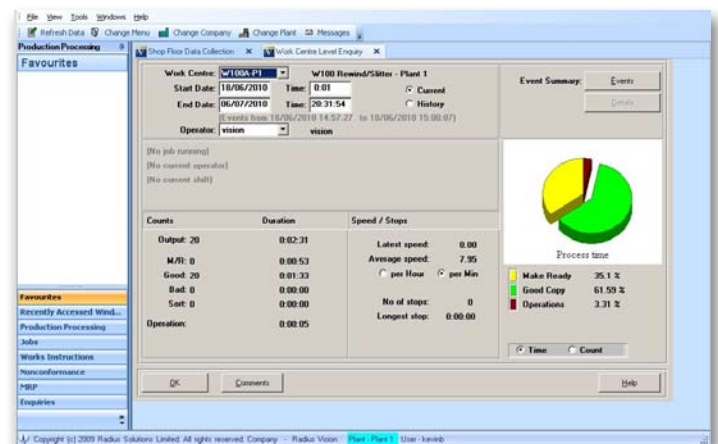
File View Tools Windows Help
Refresh Data Change Menu Change Company Change Plant Messages
Production Processing
Favourites
Shop Floor Data Collection × Work Centre Level Enquiry ×
Work Centre: W100A-P1 W100 Rewind/Slitter - Plant 1
Start Date: 18/06/2010 Time: 0:01 Current
End Date: 06/07/2010 Time: 20:31:54 History
(Events from 18/06/2010 14:57:27 to 18/06/2010 15:00:07)
Operator: vision vision
Event Summary: Events
Details
[No job running]
[No current operator]
[No current shift]

| Counts | Duration |
|---|---|
| Output: 20 | 0:02:31 |
| M/R: 0 | 0:00:53 |
| Good: 20 | 0:01:33 |
| Bad: 0 | 0:00:00 |
| Sort: 0 | 0:00:00 |
| Operation: | 0:00:05 |

Speed / Stops
Latest speed: 0.00
Average speed: 7.95
per Hour per Min
No of stops: 0
Longest stop: 0:00:00

Process time

| Make Ready | 35.1 % |
|---|---|
| Good Copy | 61.59 % |
| Operations | 3.31 % |

Time Count
Favourites
Recently Accessed Wind...
Production Processing
Jobs
Works Instructions
Nonconformance
MRP
Enquiries
OK Comments Help
Copyright (c) 2009 Radius Solutions Limited. All rights reserved. Company - Radius Vision Plant - Plant 1 User - kevinb